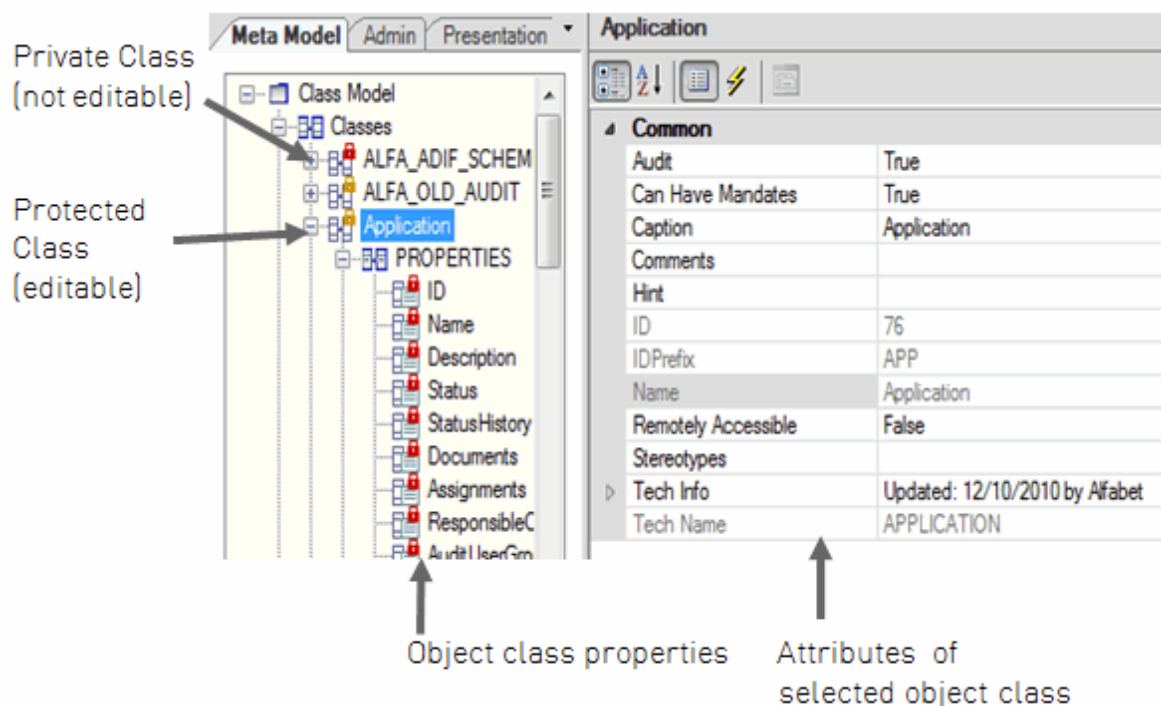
Private Class (not editable)

Protected Class (editable)

Meta Model | Admin | Presentation

Class Model
Classes
ALFA_ADIF_SCHEM
ALFA_OLD_AUDIT
Application
PROPERTIES
ID
Name
Description
Status
StatusHistory
Documents
Assignments
ResponsibleC
AuditUserGro

Application

Common

| | |
|---|---|
| Audit | True |
| Can Have Mandates | True |
| Caption | Application |
| Comments | |
| Hint | |
| ID | 76 |
| IDPrefix | APP |
| Name | Application |
| Remotely Accessible | False |
| Stereotypes | |
| Tech Info | Updated: 12/10/2010 by Alfabet |
| Tech Name | APPLICATION |

Object class properties

Attributes of selected object class